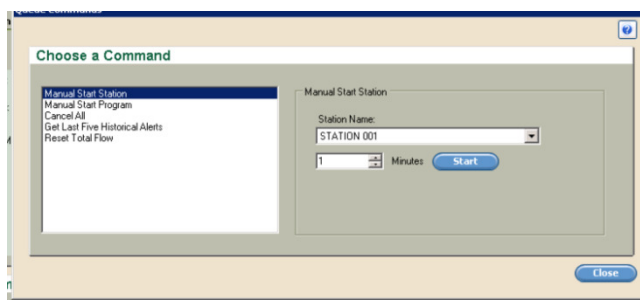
Queue Commands

?

Choose a Command

Manual Start Station
Manual Start Program
Cancel All
Get Last Five Historical Alerts
Reset Total Flow

Manual Start Station

Station Name:

STATION 001

1 Minutes Start

Close